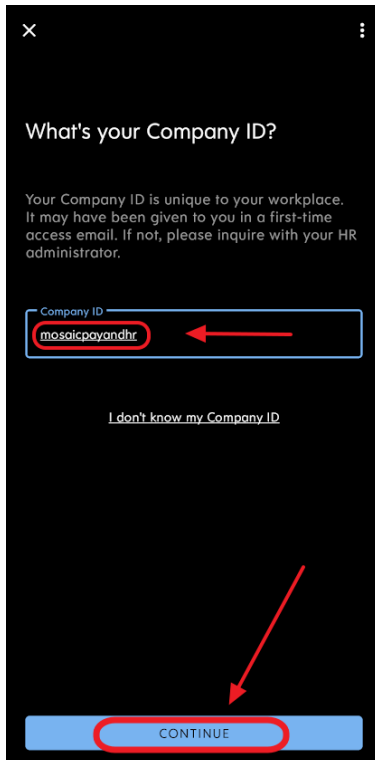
✕

What's your Company ID?

Your Company ID is unique to your workplace. It may have been given to you in a first-time access email. If not, please inquire with your HR administrator.

Company ID
mosaicpayandhr

I don't know my Company ID

CONTINUE